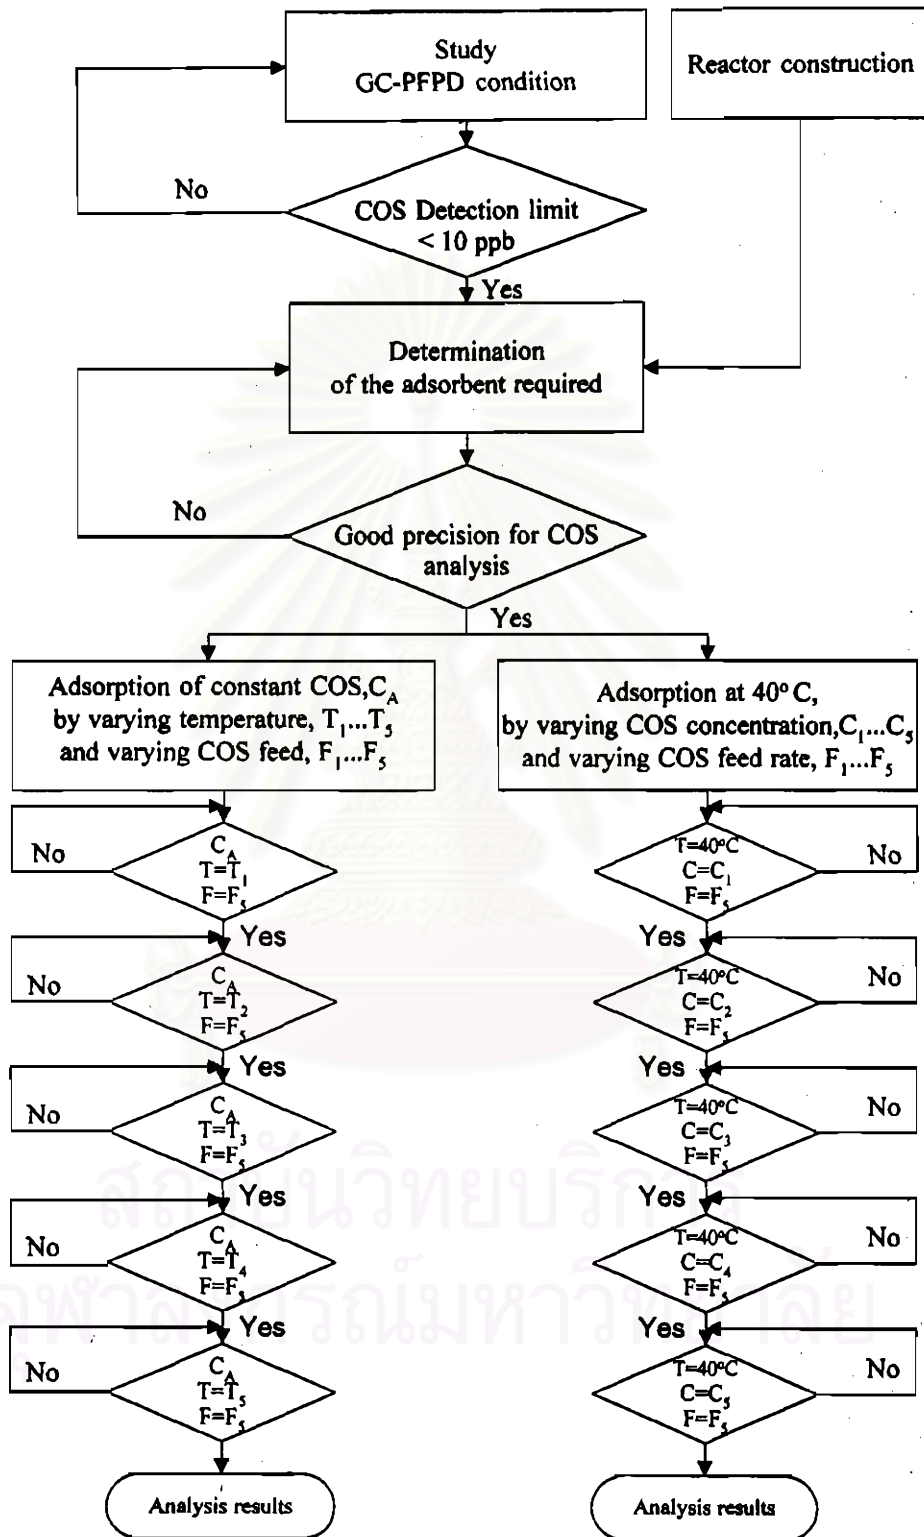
Study GC-PFPD condition

Reactor construction

No

COS Detection limit < 10 ppb

Yes

Determination of the adsorbent required

No

Good precision for COS analysis

Yes

Adsorption of constant COS,$C_A$ by varying temperature, $T_1...T_5$ and varying COS feed, $F_1...F_5$

Adsorption at 40° C, by varying COS concentration,$C_1...C_5$ and varying COS feed rate, $F_1...F_5$

No

$C_A$ $T=T_1$ $F=F_5$

Yes

No

$C_A$ $T=T_2$ $F=F_5$

Yes

No

$C_A$ $T=T_3$ $F=F_5$

Yes

No

$C_A$ $T=T_4$ $F=F_5$

Yes

No

$C_A$ $T=T_5$ $F=F_5$

Analysis results

$T=40°C$ $C=C_1$ $F=F_5$

No

Yes

$T=40°C$ $C=C_2$ $F=F_5$

No

Yes

$T=40°C$ $C=C_3$ $F=F_5$

No

Yes

$T=40°C$ $C=C_4$ $F=F_5$

No

Yes

$T=40°C$ $C=C_5$ $F=F_5$

No

Analysis results

สถาบันวิทยบริการ
จุฬาลงกรณ์มหาวิทยาลัย